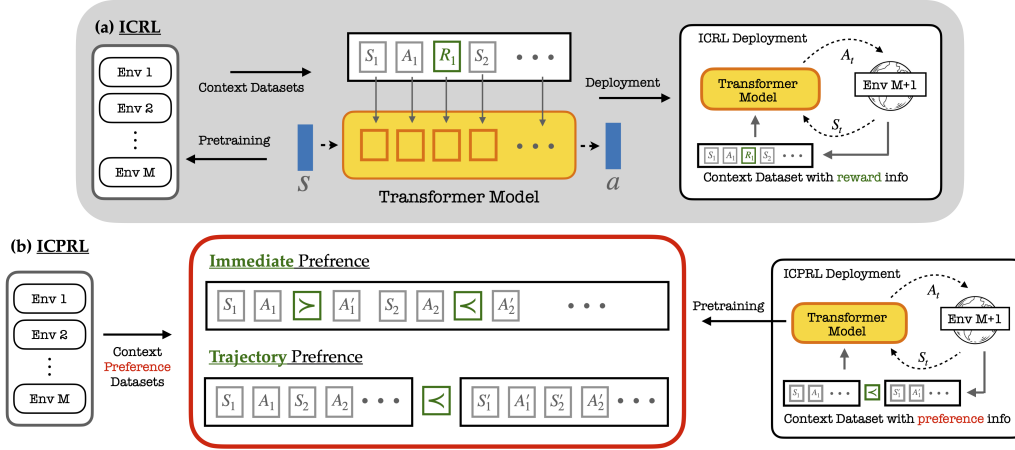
(a) ICRL

Env 1
Env 2
⋮
Env M

Context Datasets

Pretraining

$S_1$ $A_1$ $R_1$ $S_2$ • • •

$s$

• • •

$a$

Transformer Model

Deployment

ICRL Deployment

$A_t$

Transformer Model

Env M+1

$S_t$

$S_1$ $A_1$ $R_1$ $S_2$ • • •

Context Dataset with reward info

(b) ICPRL

Env 1
Env 2
⋮
Env M

Context Preference Datasets

Immediate Prefrence

$S_1$ $A_1$ $\succ$ $A_1'$ $S_2$ $A_2$ $\prec$ $A_2'$ • • •

Trajectory Prefrence

$S_1$ $A_1$ $S_2$ $A_2$ • • • $\prec$ $S_1'$ $A_1'$ $S_2'$ $A_2'$ • • •

Pretraining

ICPRL Deployment

$A_t$

Transformer Model

Env M+1

$S_t$

$S_1$ $A_1$ • • • $\prec$ $S_1'$ $A_1'$ • • •

Context Dataset with preference info